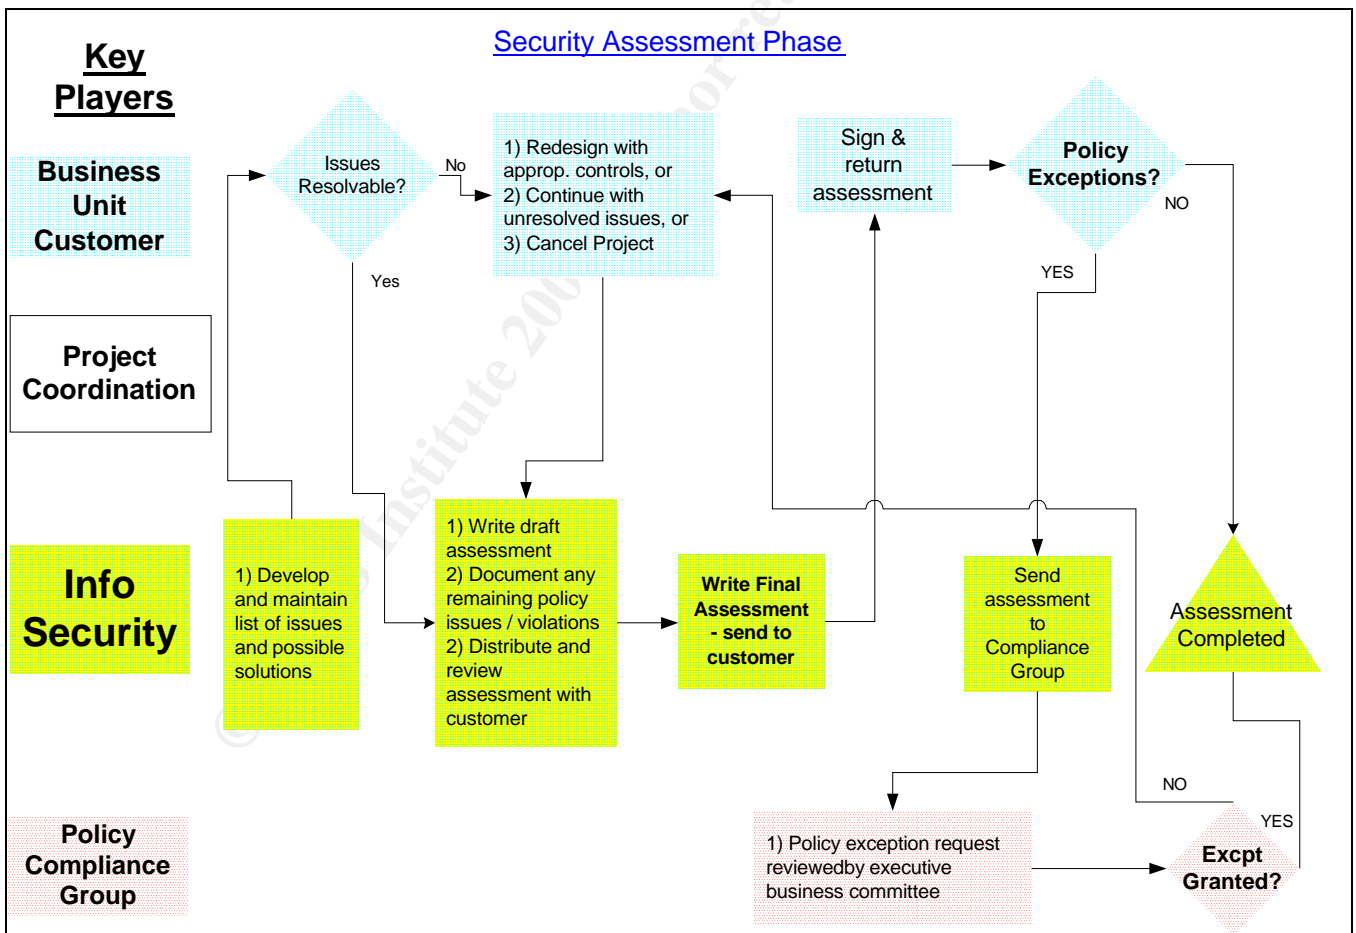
Security Assessment Phase

Key Players

Business Unit Customer

Project Coordination

Info Security

Policy Compliance Group

Issues Resolvable?

No

Yes

1) Redesign with approp. controls, or
2) Continue with unresolved issues, or
3) Cancel Project

Sign & return assessment

Policy Exceptions?

NO

YES

1) Develop and maintain list of issues and possible solutions

1) Write draft assessment
2) Document any remaining policy issues / violations
2) Distribute and review assessment with customer

Write Final Assessment - send to customer

Send assessment to Compliance Group

Assessment Completed

NO

YES

1) Policy exception request reviewedby executive business committee

Excpt Granted?